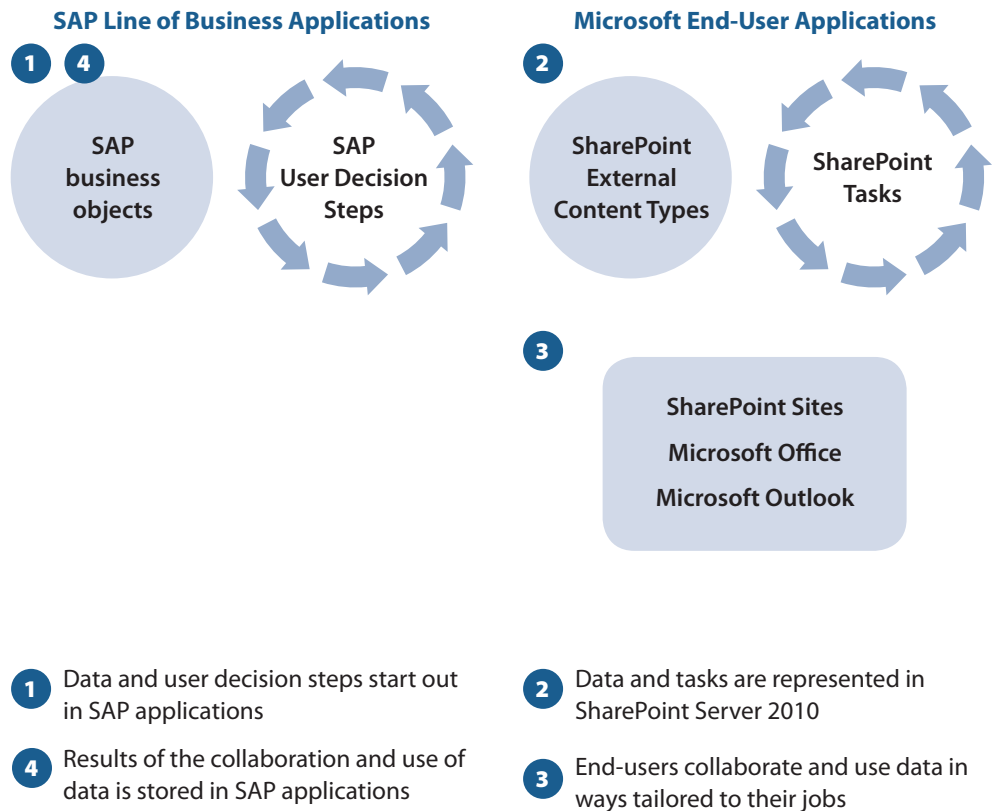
SAP Line of Business Applications

Microsoft End-User Applications

1 4

SAP business objects

SAP User Decision Steps

2

SharePoint External Content Types

SharePoint Tasks

3

SharePoint Sites

Microsoft Office

Microsoft Outlook

1 Data and user decision steps start out in SAP applications

4 Results of the collaboration and use of data is stored in SAP applications

2 Data and tasks are represented in SharePoint Server 2010

3 End-users collaborate and use data in ways tailored to their jobs